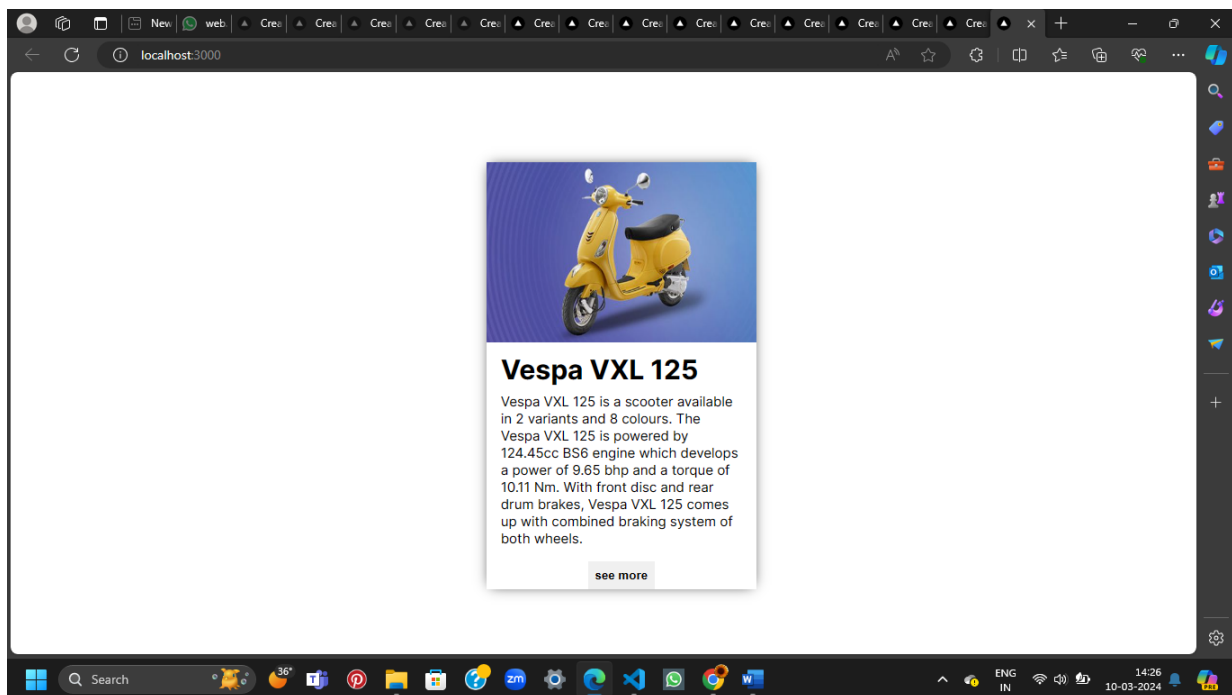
New web Crea Crea Crea Crea Crea Crea Crea Crea Crea Crea Crea Crea Crea Crea Crea

localhost:3000

Vespa VXL 125

Vespa VXL 125 is a scooter available in 2 variants and 8 colours. The Vespa VXL 125 is powered by 124.45cc BS6 engine which develops a power of 9.65 bhp and a torque of 10.11 Nm. With front disc and rear drum brakes, Vespa VXL 125 comes up with combined braking system of both wheels.

see more

Search

36°

ENG IN

14:26 10-03-2024